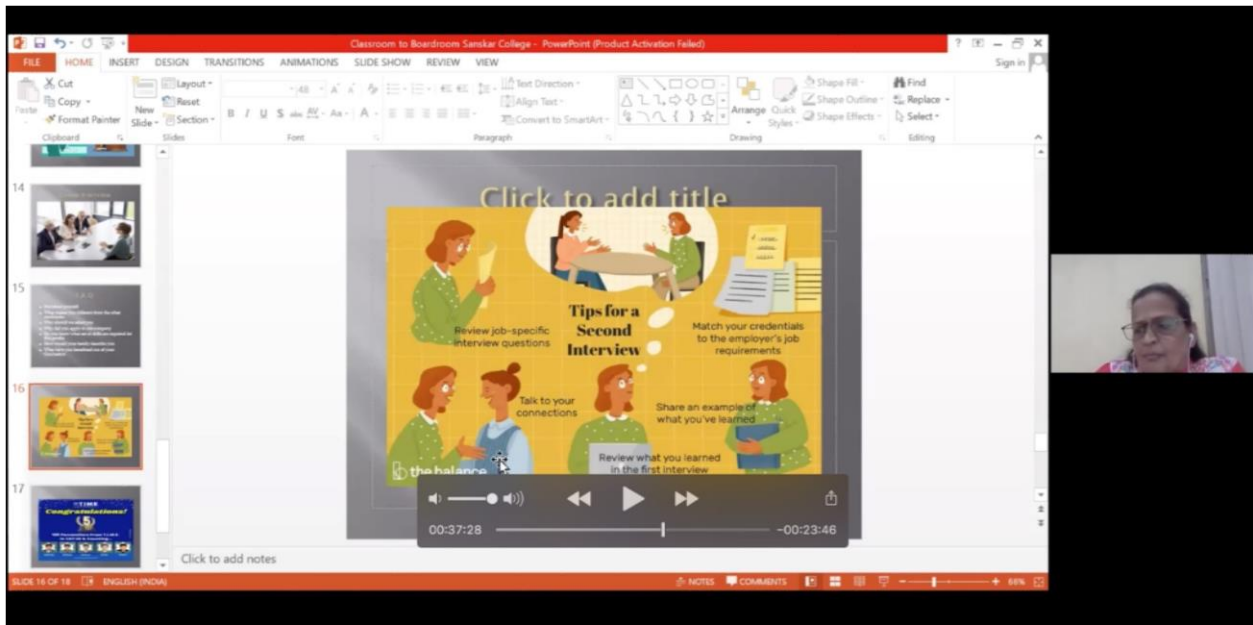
Classroom to Boardroom Sanskar College - PowerPoint (Product Activation Failed)

FILE HOME INSERT DESIGN TRANSITIONS ANIMATIONS SLIDE SHOW REVIEW VIEW Sign in

Cut
Copy
Format Painter
Paste
Clipboard
New Slide
Layout
Reset
Section
Slides
Font
Text Direction
Align Text
Convert to SmartArt
Paragraph
Arrange
Quick Styles
Shape Fill
Shape Outline
Shape Effects
Drawing
Find
Replace
Select
Editing

14
15
16
17

Congratulations!

Click to add title

Tips for a Second Interview

Review job-specific interview questions

Match your credentials to the employer's job requirements

Talk to your connections

Share an example of what you've learned

Review what you learned in the first interview

the balance

00:37:28
-00:23:46

Click to add notes

SLIDE 16 OF 18 ENGLISH (INDIA) NOTES COMMENTS 66%